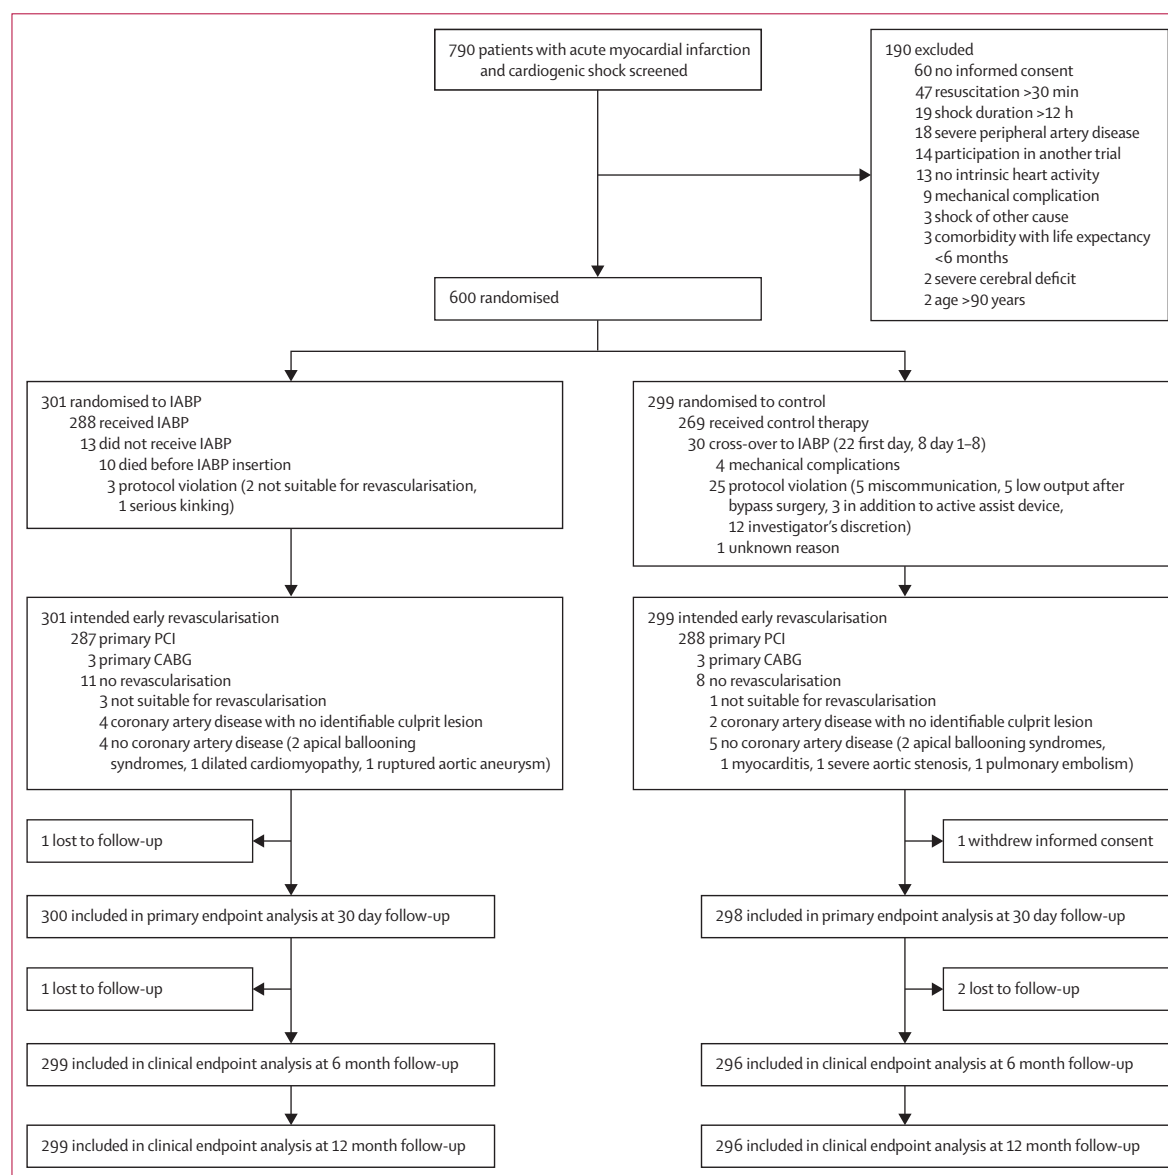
790 patients with acute myocardial infarction and cardiogenic shock screened

190 excluded
60 no informed consent
47 resuscitation >30 min
19 shock duration >12 h
18 severe peripheral artery disease
14 participation in another trial
13 no intrinsic heart activity
9 mechanical complication
3 shock of other cause
3 comorbidity with life expectancy <6 months
2 severe cerebral deficit
2 age >90 years

600 randomised

301 randomised to IABP
288 received IABP
13 did not receive IABP
10 died before IABP insertion
3 protocol violation (2 not suitable for revascularisation, 1 serious kinking)

299 randomised to control
269 received control therapy
30 cross-over to IABP (22 first day, 8 day 1–8)
4 mechanical complications
25 protocol violation (5 miscommunication, 5 low output after bypass surgery, 3 in addition to active assist device, 12 investigator's discretion)
1 unknown reason

301 intended early revascularisation
287 primary PCI
3 primary CABG
11 no revascularisation
3 not suitable for revascularisation
4 coronary artery disease with no identifiable culprit lesion
4 no coronary artery disease (2 apical ballooning syndromes, 1 dilated cardiomyopathy, 1 ruptured aortic aneurysm)

299 intended early revascularisation
288 primary PCI
3 primary CABG
8 no revascularisation
1 not suitable for revascularisation
2 coronary artery disease with no identifiable culprit lesion
5 no coronary artery disease (2 apical ballooning syndromes, 1 myocarditis, 1 severe aortic stenosis, 1 pulmonary embolism)

1 lost to follow-up

1 withdrew informed consent

300 included in primary endpoint analysis at 30 day follow-up

298 included in primary endpoint analysis at 30 day follow-up

1 lost to follow-up

2 lost to follow-up

299 included in clinical endpoint analysis at 6 month follow-up

296 included in clinical endpoint analysis at 6 month follow-up

299 included in clinical endpoint analysis at 12 month follow-up

296 included in clinical endpoint analysis at 12 month follow-up